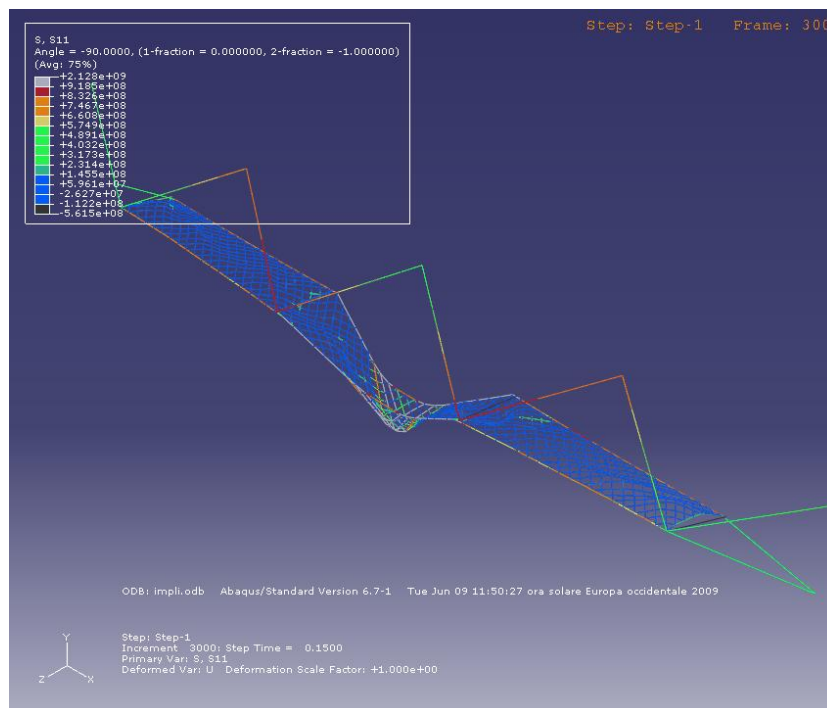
S, S11
Angle = -90.0000, (1-fraction = 0.000000, 2-fraction = -1.000000)
(Avg: 75%)
+2.128e+09
+9.185e+08
+8.326e+08
+7.467e+08
+6.608e+08
+5.749e+08
+4.891e+08
+4.032e+08
+3.173e+08
+2.314e+08
+1.455e+08
+5.961e+07
-2.627e+07
-1.122e+08
-5.615e+08

Step: Step-1 Frame: 300

ODB: impli.odb Abaqus/Standard Version 6.7-1 Tue Jun 09 11:50:27 ora solare Europa occidentale 2009

Y
Z X

Step: Step-1
Increment 3000: Step Time = 0.1500
Primary Var: S, S11
Deformed Var: U Deformation Scale Factor: +1.000e+00